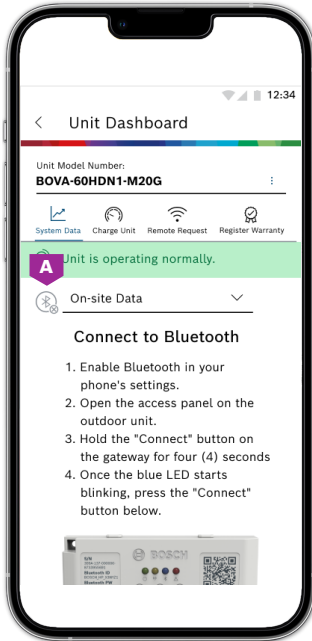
12:34

<

Unit Dashboard

Unit Model Number:

BOVA-60HDN1-M20G

⋮

System Data

Charge Unit

Remote Request

Register Warranty

A

Unit is operating normally.

On-site Data

Connect to Bluetooth

1. Enable Bluetooth in your phone's settings.
2. Open the access panel on the outdoor unit.
3. Hold the "Connect" button on the gateway for four (4) seconds
4. Once the blue LED starts blinking, press the "Connect" button below.

BOSCH